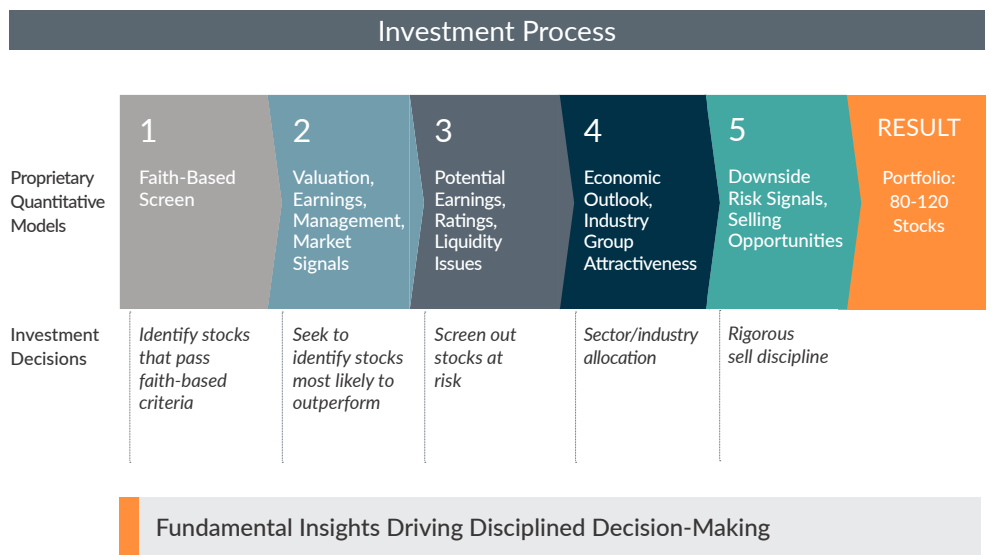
Investment Process

Proprietary Quantitative Models

1
Faith-Based Screen

2
Valuation, Earnings, Management, Market Signals

3
Potential Earnings, Ratings, Liquidity Issues

4
Economic Outlook, Industry Group Attractiveness

5
Downside Risk Signals, Selling Opportunities

RESULT
Portfolio: 80-120 Stocks

Investment Decisions

Identify stocks that pass faith-based criteria

Seek to identify stocks most likely to outperform

Screen out stocks at risk

Sector/industry allocation

Rigorous sell discipline

Fundamental Insights Driving Disciplined Decision-Making